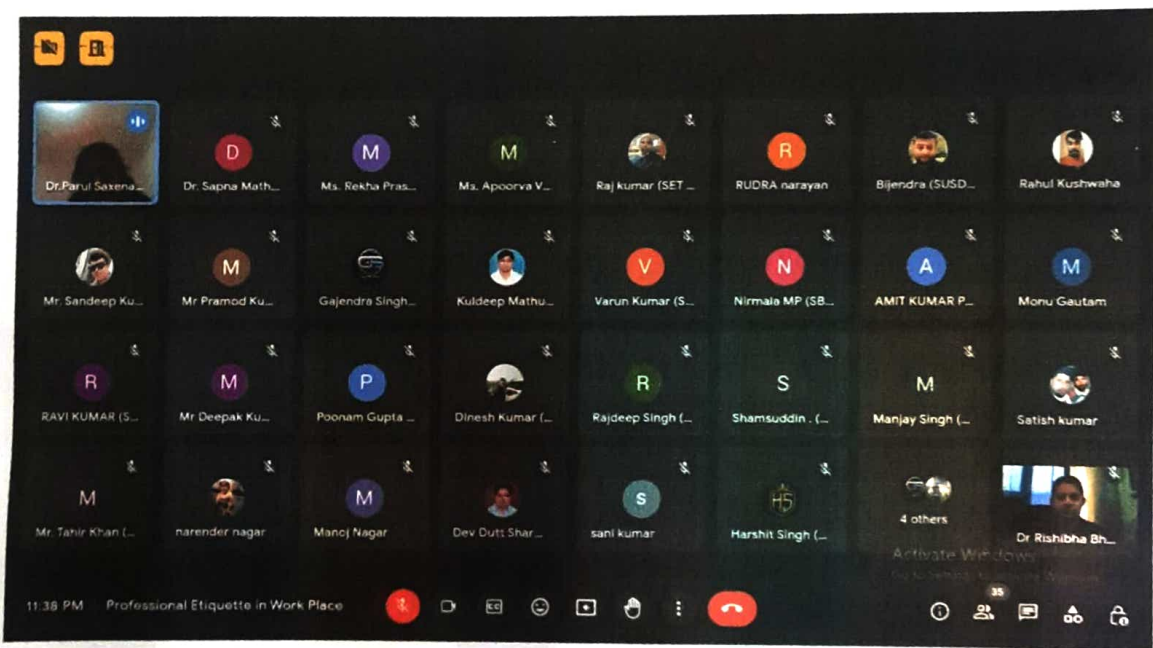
Dr.Parul Saxena...

D
Dr. Sapna Math...

M
Ms. Rekha Pras...

M
Ms. Apoorva V...

Raj kumar (SET ...

R
RUDRA narayan

Bijendra (SUSD...

Rahul Kushwaha

Mr. Sandeep Ku...

M
Mr Pramod Ku...

Gajendra Singh...

Kuldeep Mathu...

V
Varun Kumar (S...

N
Nirmala MP (SB...

A
AMIT KUMAR P...

M
Monu Gautam

R
RAVI KUMAR (S...

M
Mr Deepak Ku...

P
Poonam Gupta ...

Dinesh Kumar (...

R
Rajdeep Singh (...

S
Shamsuddin . (...

M
Manjay Singh (...

Satish kumar

M
Mr. Tahir Khan (...

narender nagar

M
Manoj Nagar

Dev Dutt Shar...

S
sani kumar

HS
Harshit Singh (...

4 others

Dr Rishibha Bh...

Activate Windows
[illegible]

11:38 PM Professional Etiquette in Work Place

35